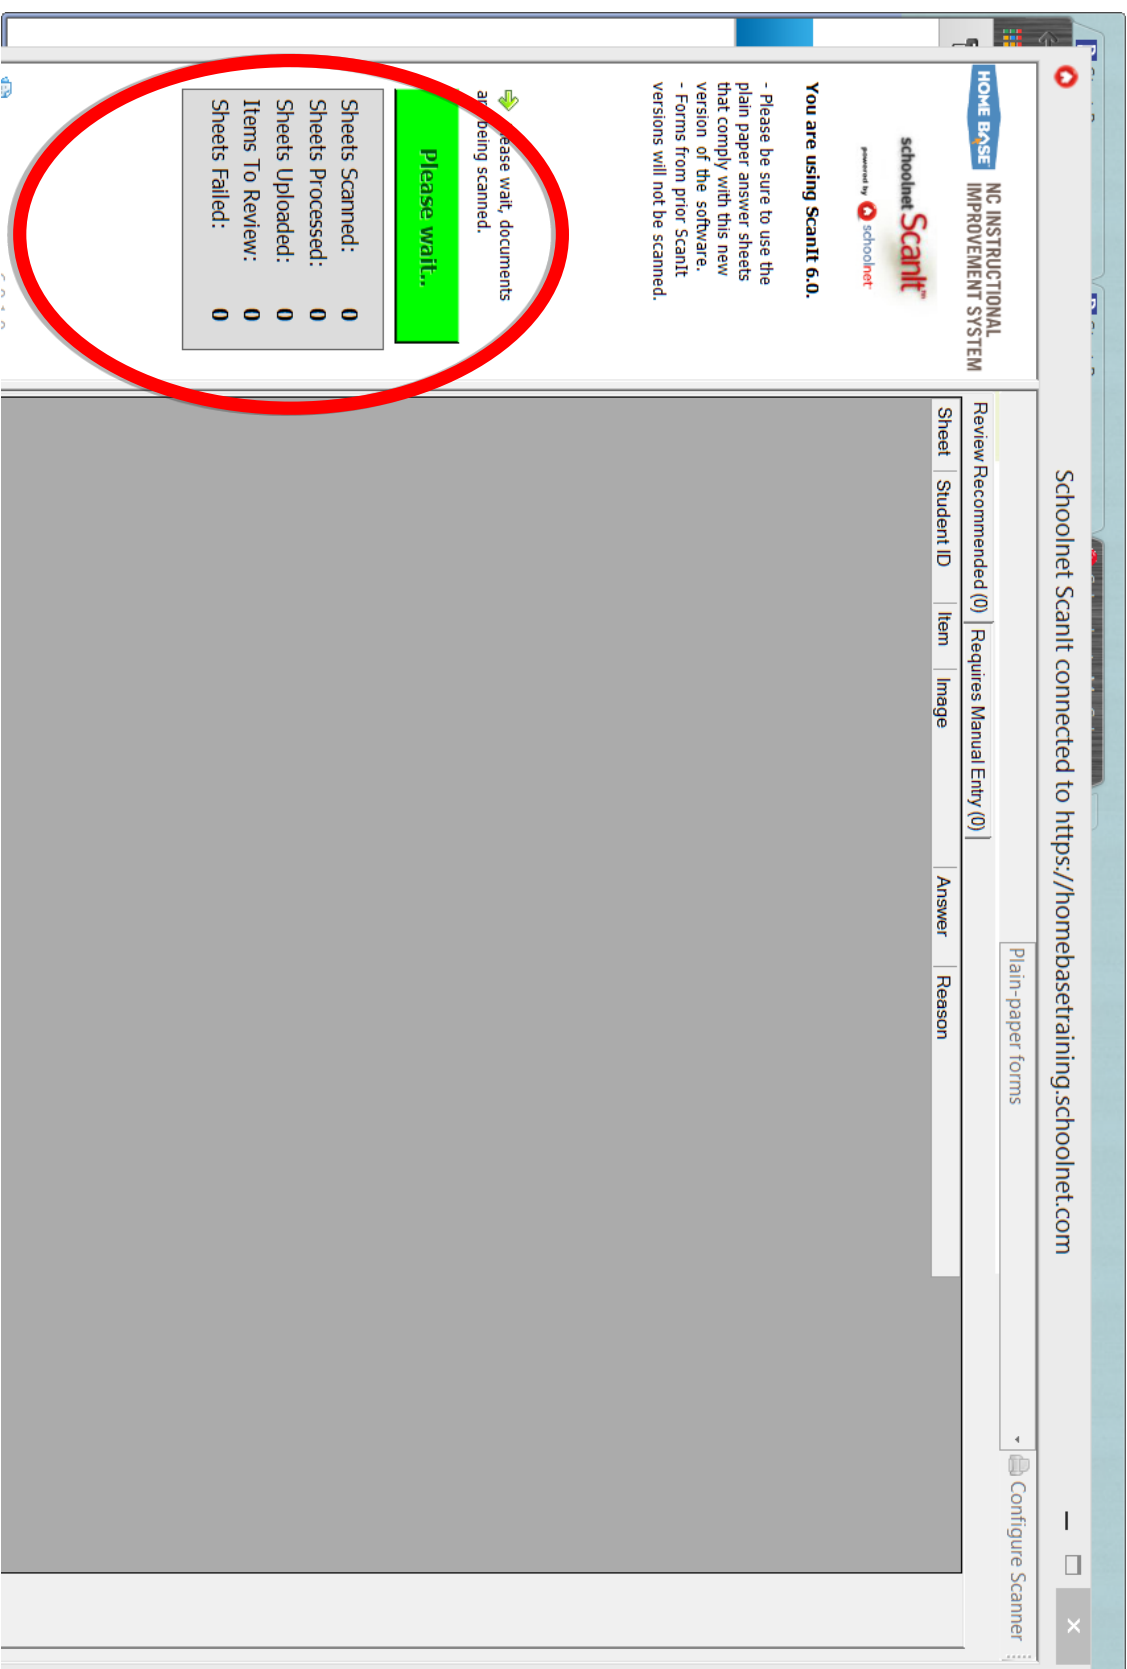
Schoolnet ScanIt connected to https://homebasetraining.schoolnet.com

HOME BASE NC INSTRUCTIONAL IMPROVEMENT SYSTEM

Schoolnet ScanIt powered by schoolnet

You are using ScanIt 6.0.

- Please be sure to use the plain paper answer sheets that comply with this new version of the software.
- Forms from prior ScanIt versions will not be scanned.

Please wait, documents are being scanned.

Please wait...

Sheets Scanned: 0
Sheets Processed: 0
Sheets Uploaded: 0
Items To Review: 0
Sheets Failed: 0

Plain-paper forms

Configure Scanner

Review Recommended (0) | Requires Manual Entry (0)

| Sheet | Student ID | Item | Image | Answer | Reason |
|---|---|---|---|---|---|